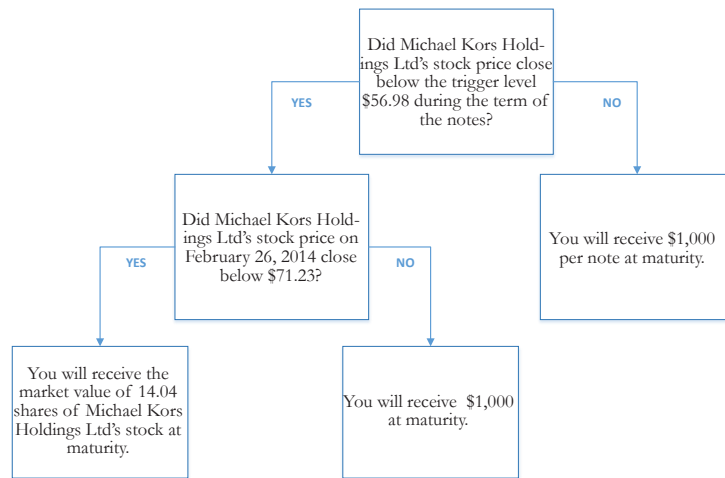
Did Michael Kors Holdings Ltd's stock price close below the trigger level $56.98 during the term of the notes?

YES

NO

Did Michael Kors Holdings Ltd's stock price on February 26, 2014 close below $71.23?

You will receive $1,000 per note at maturity.

YES

NO

You will receive the market value of 14.04 shares of Michael Kors Holdings Ltd's stock at maturity.

You will receive $1,000 at maturity.